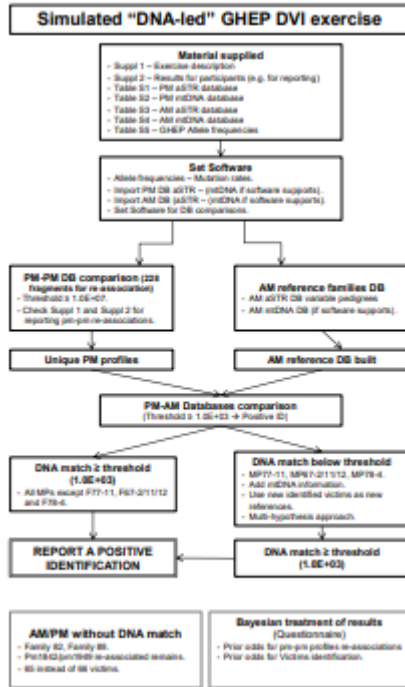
Simulated "DNA-led" GHEP DVI exercise

Material supplied
- Suppl 1 – Exercise description
- Suppl 2 – Results for participants (e.g. for reporting)
- Table S1 – PM aSTR database
- Table S2 – PM mtDNA database
- Table S3 – AM aSTR database
- Table S4 – AM mtDNA database
- Table S5 – GHEP Allele frequencies

Set Softwares
- Allele frequencies – Mutation rates.
- Import PM DB aSTR – (mtDNA if software supports).
- Import AM DB aSTR – (mtDNA if software supports).
- Set Software for DB comparisons.

PM-PM DB comparison (226 fragments for re-association)
- Threshold ≥ 1.0E+07.
- Check Suppl 1 and Suppl 2 for reporting pm-pm re-associations.

AM reference families DB
- AM aSTR DB variable pedigrees
- AM mtDNA DB (if software supports).

Unique PM profiles

AM reference DB built

PM-AM Databases comparison
(Threshold ≥ 1.0E+03 → Positive ID)

DNA match ≥ threshold (1.0E+03)
- All MPs except F77-11, F67-2/11/12 and F78-6.

DNA match below threshold
- MP77-11, MP67-2/11/12, MP78-6.
- Add mtDNA information.
- Use new identified victims as new references.
- Multi-hypothesis approach.

REPORT A POSITIVE IDENTIFICATION

DNA match ≥ threshold (1.0E+03)

AM/PM without DNA match
- Family 82, Family 86.
- Pm18/42/pm19/49 re-associated remains.
- 86 instead of 98 victims.

Bayesian treatment of results (Questionnaire)
- Prior odds for pm-pm profiles re-associations
- Prior odds for Victims identification.